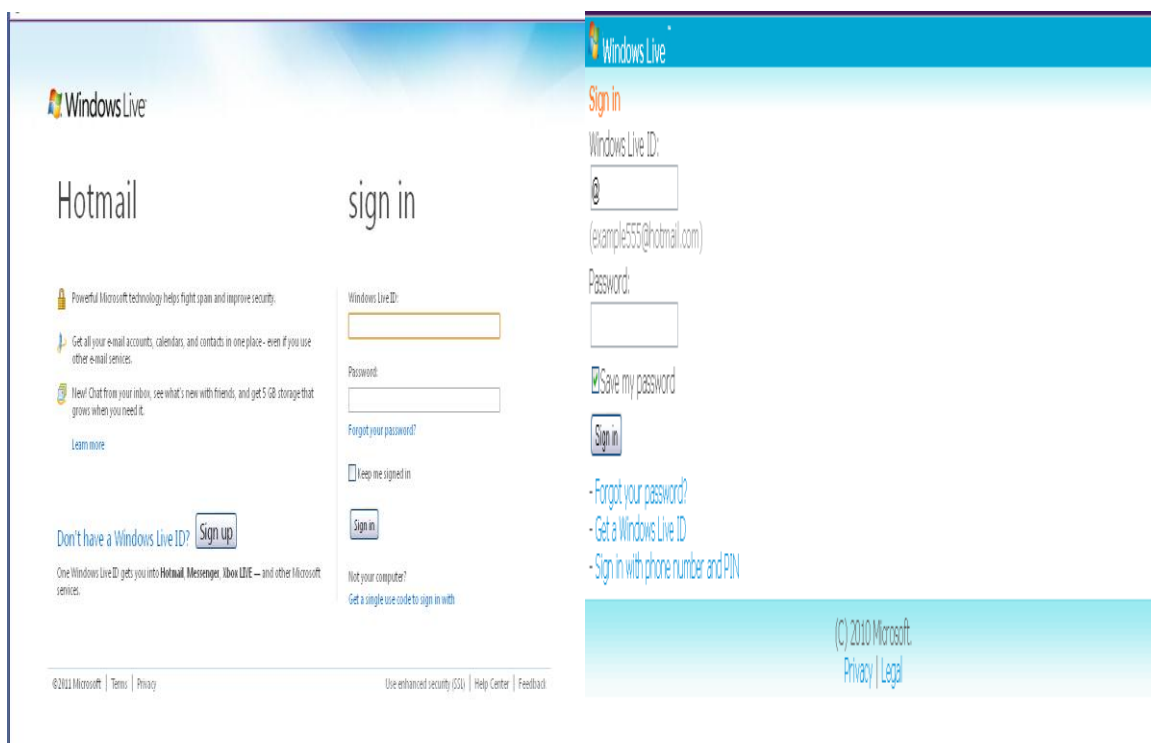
Windows Live

Hotmail

sign in

Powerful Microsoft technology helps fight spam and improve security.

Get all your e-mail accounts, calendars, and contacts in one place - even if you use other e-mail services.

New! Chat from your inbox, see what's new with friends, and get 5 GB storage that grows when you need it.

Learn more

Windows Live ID:

Password:

Forgot your password?

Keep me signed in

Sign in

Don't have a Windows Live ID? Sign up

One Windows Live ID gets you into Hotmail, Messenger, Xbox LIVE — and other Microsoft services.

Not your computer?
Get a single use code to sign in with

©2011 Microsoft | Terms | Privacy

Use enhanced security (SSL) | Help Center | Feedback

Windows Live

Sign in

Windows Live ID:

@

(example555@hotmail.com)

Password:

Save my password

Sign in

- Forgot your password?
- Get a Windows Live ID
- Sign in with phone number and PIN

(C) 2010 Microsoft.
Privacy | Legal